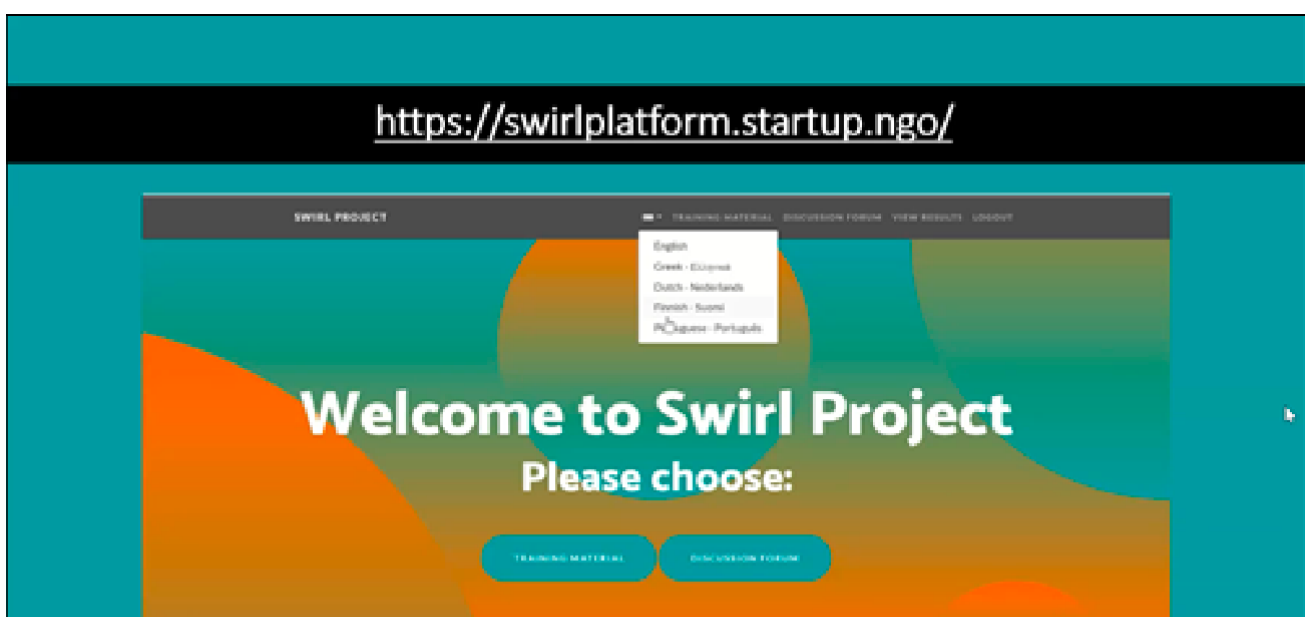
https://swirlplatform.startup.ngo/

SWIRL PROJECT

TRAINING MATERIAL DISCUSSION FORUM VIEW RESULTS LOGOUT

English
Greek - Ελληνικά
Dutch - Nederlands
Finnish - Suomi
Portuguese - Português

Welcome to Swirl Project
Please choose:

TRAINING MATERIAL
DISCUSSION FORUM